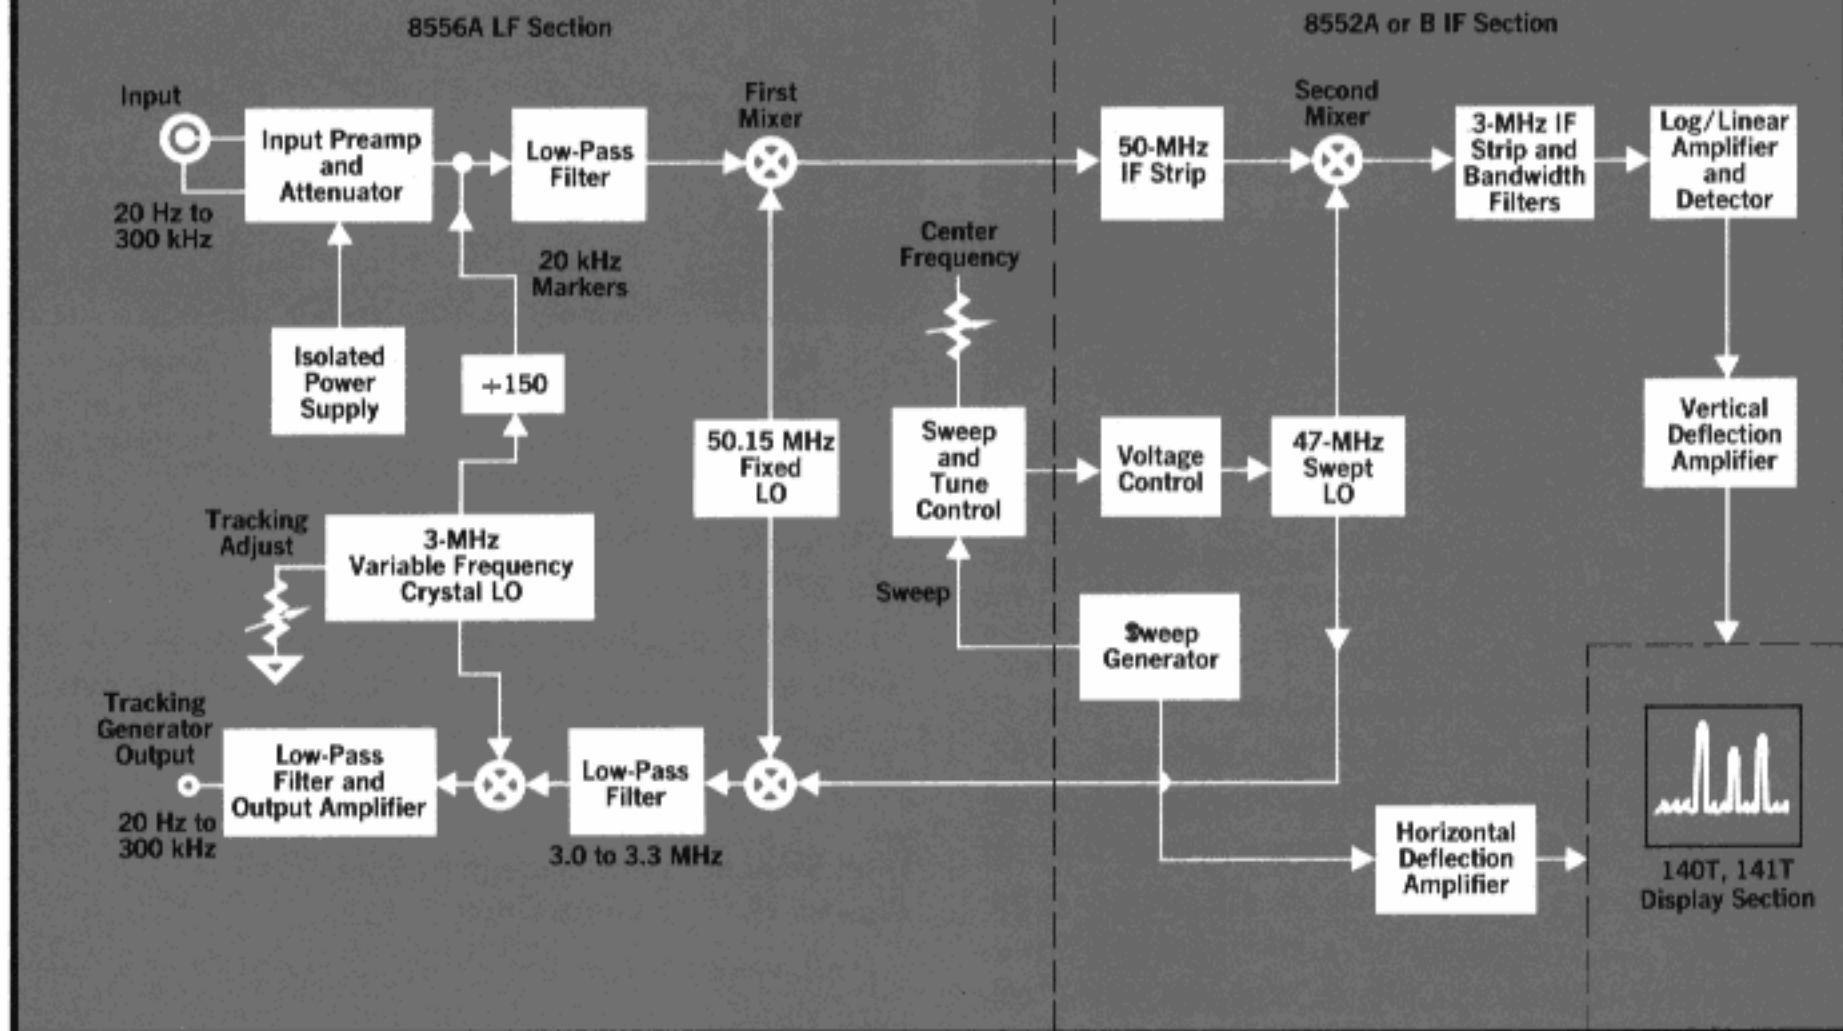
8556A LF Section

8552A or B IF Section

Input

20 Hz to 300 kHz

Input Preamp and Attenuator

Low-Pass Filter

First Mixer

50-MHz IF Strip

Second Mixer

3-MHz IF Strip and Bandwidth Filters

Log/Linear Amplifier and Detector

20 kHz Markers

Center Frequency

Isolated Power Supply

÷150

50.15 MHz Fixed LO

Sweep and Tune Control

Voltage Control

47-MHz Swept LO

Vertical Deflection Amplifier

Tracking Adjust

3-MHz Variable Frequency Crystal LO

Sweep

Sweep Generator

Tracking Generator Output

20 Hz to 300 kHz

Low-Pass Filter and Output Amplifier

Low-Pass Filter

3.0 to 3.3 MHz

Horizontal Deflection Amplifier

140T, 141T Display Section